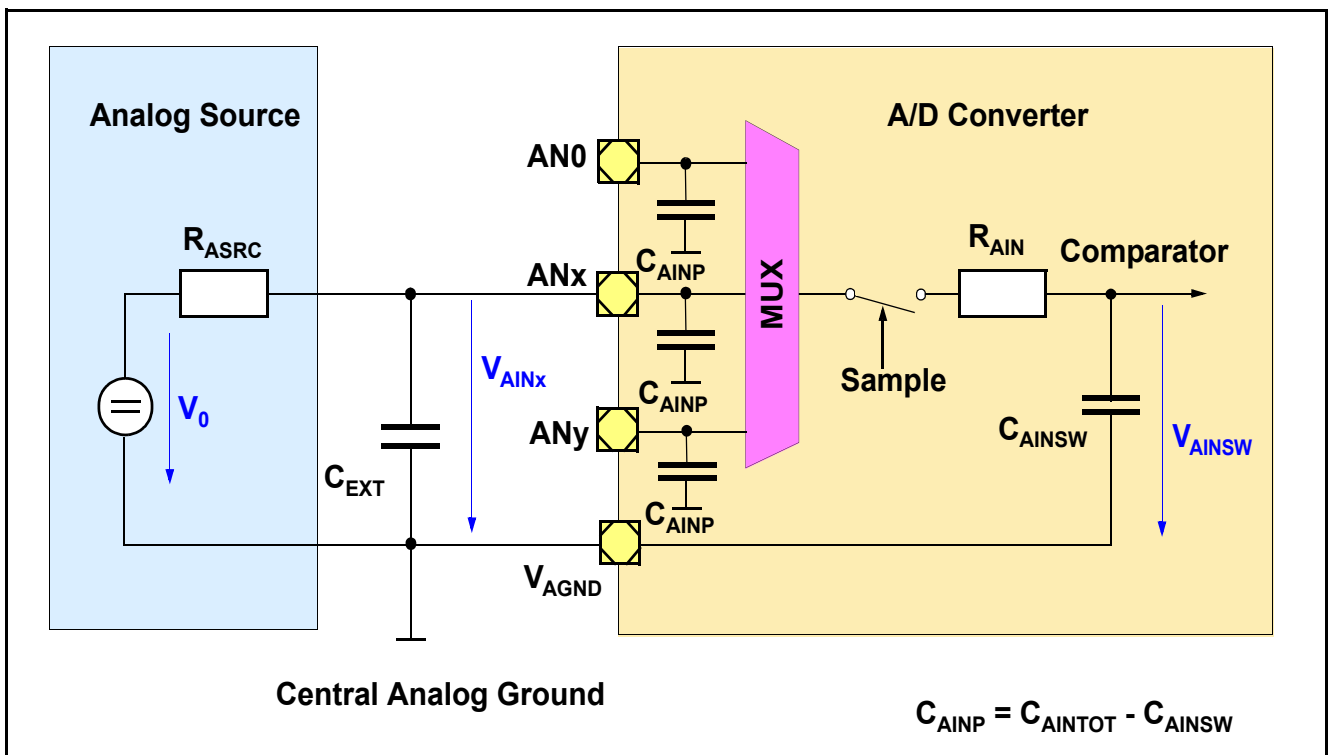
Analog Source

A/D Converter

AN0

$R_{ASRC}$

$R_{AIN}$

Comparator

ANx

$C_{AINP}$

MUX

$V_{AINx}$

Sample

$V_0$

$C_{AINP}$

ANy

$C_{AINSW}$

$V_{AINSW}$

$C_{EXT}$

$C_{AINP}$

$V_{AGND}$

Central Analog Ground

$C_{AINP} = C_{AINTOT} - C_{AINSW}$